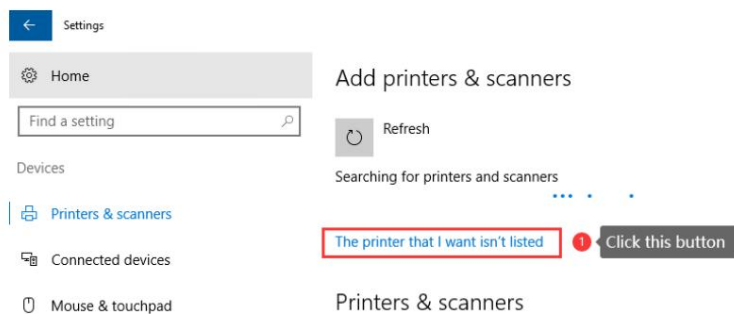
Settings

Home

Find a setting

Devices

Printers & scanners

Connected devices

Mouse & touchpad

Add printers & scanners

Refresh

Searching for printers and scanners

The printer that I want isn't listed

1 Click this button

Printers & scanners